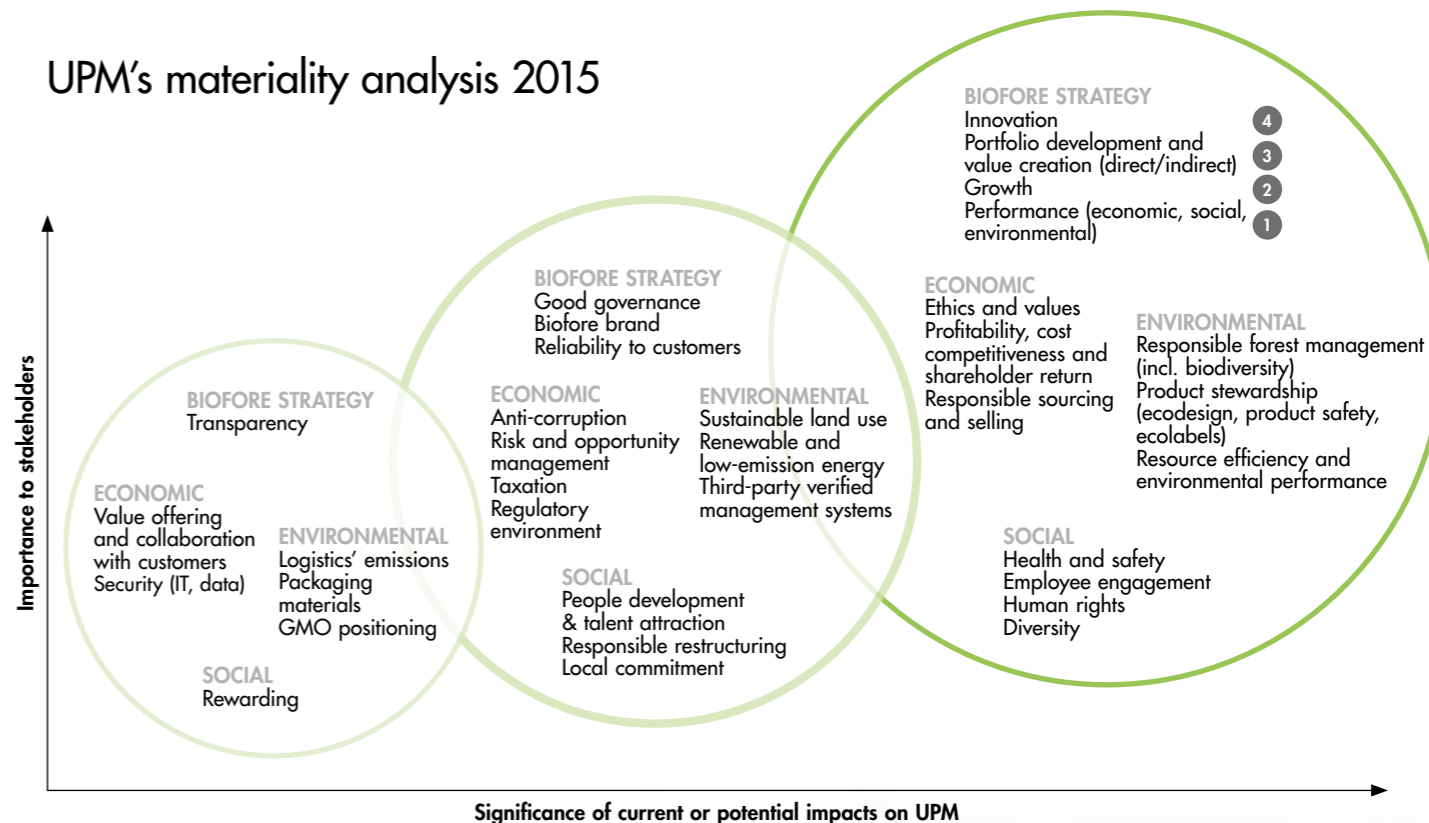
UPM's materiality analysis 2015

BIOFORE STRATEGY
Innovation 4
Portfolio development and value creation (direct/indirect) 3
Growth 2
Performance (economic, social, environmental) 1

ECONOMIC
Ethics and values
Profitability, cost competitiveness and shareholder return
Responsible sourcing and selling

ENVIRONMENTAL
Responsible forest management (incl. biodiversity)
Product stewardship (ecodesign, product safety, ecolabels)
Resource efficiency and environmental performance

SOCIAL
Health and safety
Employee engagement
Human rights
Diversity

BIOFORE STRATEGY
Good governance
Biofore brand
Reliability to customers

ECONOMIC
Anti-corruption
Risk and opportunity management
Taxation
Regulatory environment

ENVIRONMENTAL
Sustainable land use
Renewable and low-emission energy
Third-party verified management systems

SOCIAL
People development & talent attraction
Responsible restructuring
Local commitment

BIOFORE STRATEGY
Transparency

ECONOMIC
Value offering and collaboration with customers
Security (IT, data)

ENVIRONMENTAL
Logistics' emissions
Packaging materials
GMO positioning

SOCIAL
Rewarding

Importance to stakeholders

Significance of current or potential impacts on UPM